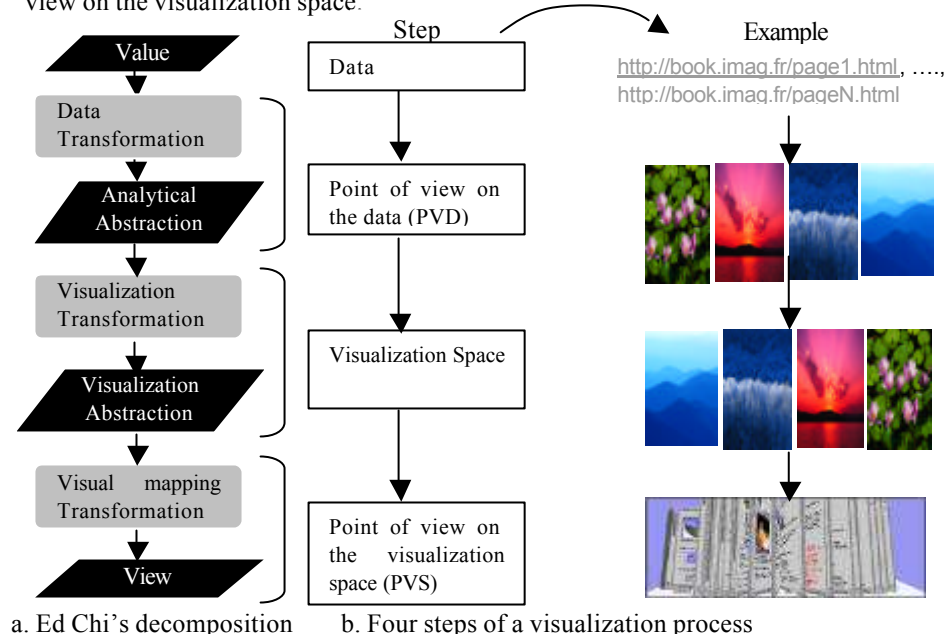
view on the visualization space.

Value

Data Transformation

Analytical Abstraction

Visualization Transformation

Visualization Abstraction

Visual mapping Transformation

View

Step

Data

Point of view on the data (PVD)

Visualization Space

Point of view on the visualization space (PVS)

Example

http://book.imag.fr/page1.html, ….,
http://book.imag.fr/pageN.html

a. Ed Chi's decomposition

b. Four steps of a visualization process